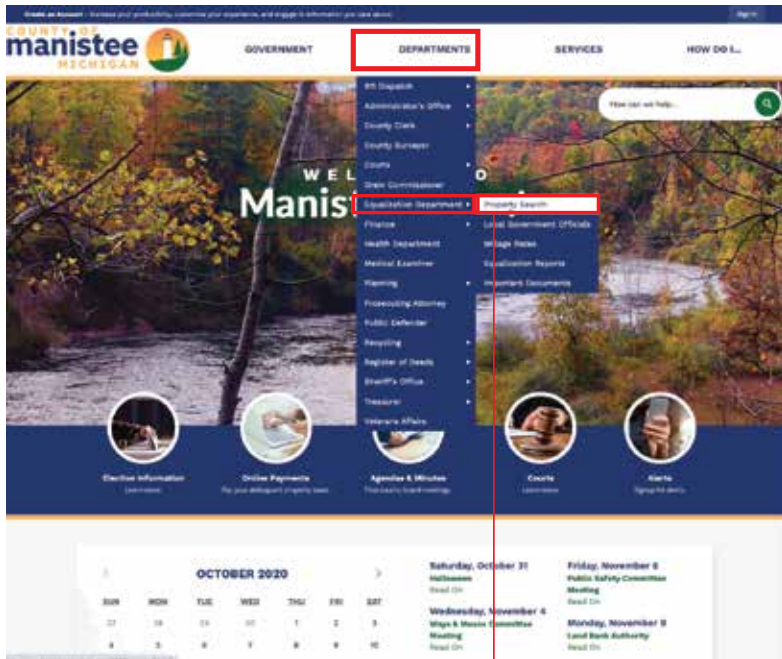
Create an Account - Increase your productivity, customize your experience, and engage in information you care about.

Sign In

COUNTY OF manistee MICHIGAN

GOVERNMENT

DEPARTMENTS

SERVICES

HOW DO I...

How can we help...

911 Dispatch
Administrator's Office
County Clerk
County Surveyor
Courts
Drain Commissioner
Equalization Department
Finance
Health Department
Medical Examiner
Planning
Prosecuting Attorney
Public Defender
Recycling
Register of Deeds
Sheriff's Office
Treasurer
Veterans Affairs

Property Search
Local Government Officials
Millage Rates
Equalization Reports
Important Documents

WEL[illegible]O
Manis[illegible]

Election Information
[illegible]

Online Payments
Pay your delinquent property taxes

Agendas & Minutes
Find county board meetings

Courts
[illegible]

Alerts
Sign up for alerts

OCTOBER 2020

| SUN | MON | TUE | WED | THU | FRI | SAT |
|---|---|---|---|---|---|---|
| 27 | 28 | 29 | 30 | 1 | 2 | 3 |
| 4 | 5 | 6 | 7 | 8 | 9 | 10 |

Saturday, October 31
Halloween
Read On

Wednesday, November 4
Ways & Means Committee Meeting
Read On

Friday, November 6
Public Safety Committee Meeting
Read On

Monday, November 9
Land Bank Authority
Read On